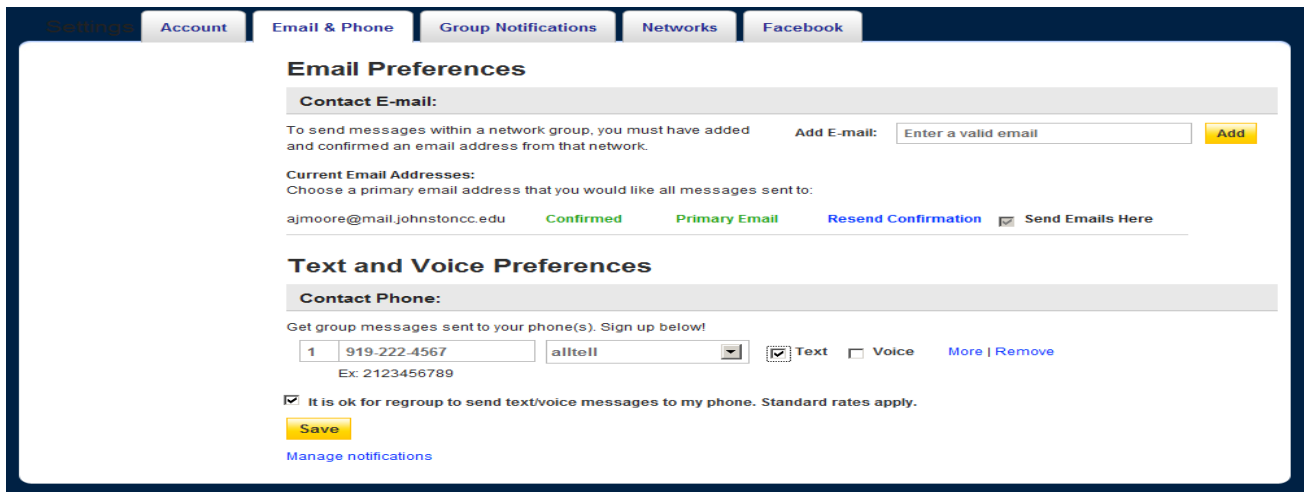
Settings | Account | Email & Phone | Group Notifications | Networks | Facebook

Email Preferences

Contact E-mail:

To send messages within a network group, you must have added and confirmed an email address from that network.

Add E-mail: Enter a valid email Add

Current Email Addresses:
Choose a primary email address that you would like all messages sent to:

ajmoore@mail.johnstoncc.edu Confirmed Primary Email Resend Confirmation Send Emails Here

Text and Voice Preferences

Contact Phone:

Get group messages sent to your phone(s). Sign up below!

1 919-222-4567 alltell Text Voice More | Remove

Ex: 2123456789

It is ok for regroup to send text/voice messages to my phone. Standard rates apply.

Save

Manage notifications